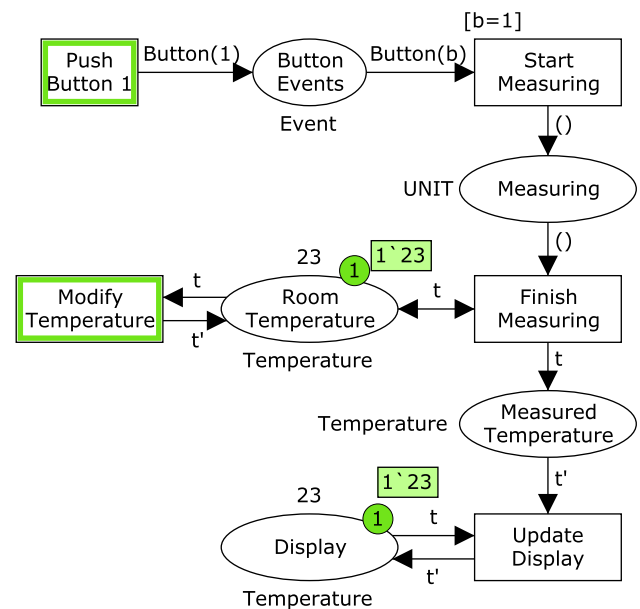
Push Button 1

Button(1)

Button Events

Event

Button(b)

[b=1]

Start Measuring

()

UNIT

Measuring

()

23

1

1`23

t

Modify Temperature

t'

Room Temperature

Temperature

t

Finish Measuring

t

Temperature

Measured Temperature

t'

23

1`23

1

Display

Temperature

t

t'

Update Display